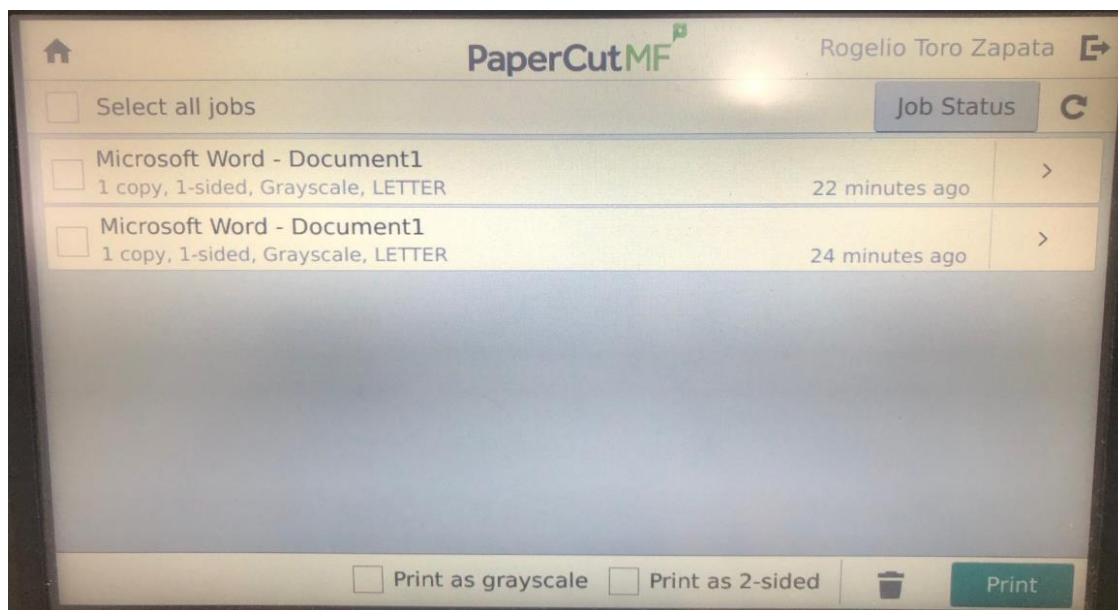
PaperCutMF

Rogelio Toro Zapata

Select all jobs

Job Status

Microsoft Word - Document1
1 copy, 1-sided, Grayscale, LETTER
22 minutes ago

Microsoft Word - Document1
1 copy, 1-sided, Grayscale, LETTER
24 minutes ago

Print as grayscale

Print as 2-sided

Print